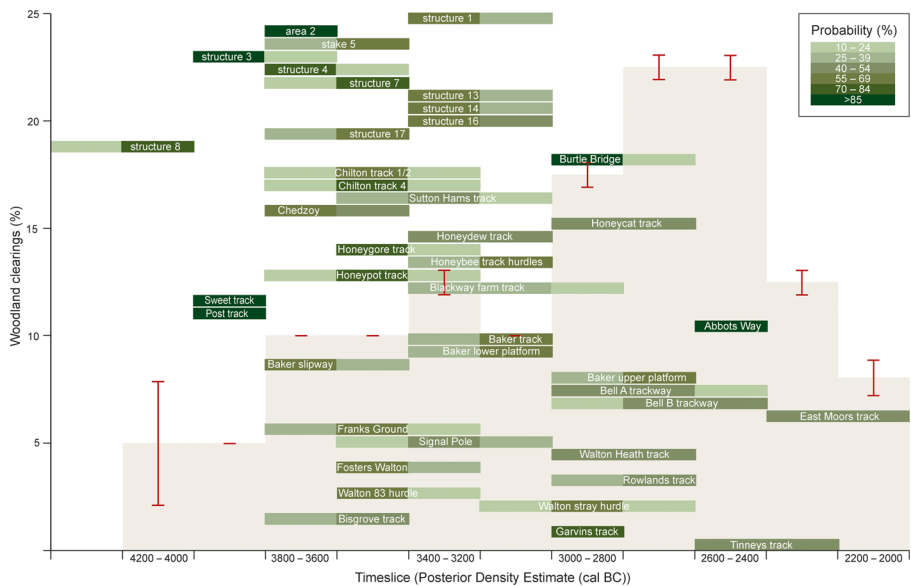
Probability (%)
10 – 24
25 – 39
40 – 54
55 – 69
70 – 84
>85

Woodland clearings (%)

25
20
15
10
5

area 2
stake 5
structure 3
structure 4
structure 7
structure 1
structure 13
structure 14
structure 16
structure 17
structure 8
Burtle Bridge
Chilton track 1/2
Chilton track 4
Sutton Hams track
Chedzoy
Honeycat track
Honeydew track
Honeygore track
Honeybee track hurdles
Honeypot track
Blackway farm track
Sweet track
Post track
Abbots Way
Baker track
Baker lower platform
Baker slipway
Baker upper platform
Bell A trackway
Bell B trackway
East Moors track
Franks Ground
Signal Pole
Walton Heath track
Fosters Walton
Rowlands track
Walton 83 hurdle
Walton stray hurdle
Bisgrove track
Garvins track
Tinneys track

4200 – 4000
3800 – 3600
3400 – 3200
3000 – 2800
2600 – 2400
2200 – 2000

Timeslice (Posterior Density Estimate (cal BC))